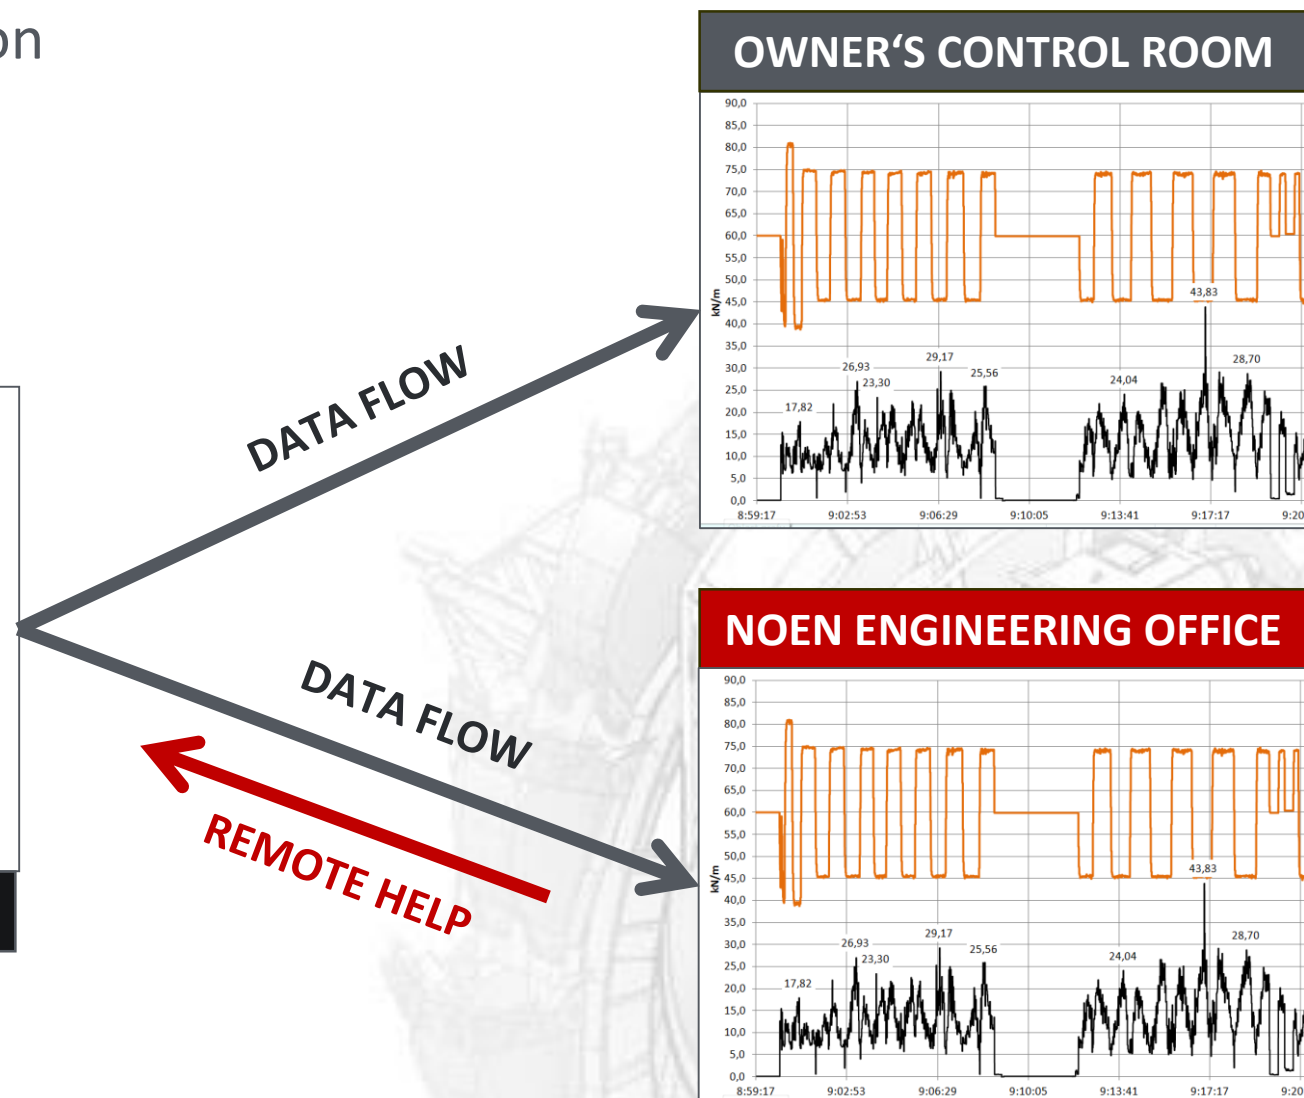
on

OWNER'S CONTROL ROOM

90,0
85,0
80,0
75,0
70,0
65,0
60,0
55,0
50,0
45,0
40,0
35,0
30,0
25,0
20,0
15,0
10,0
5,0
0,0

kN/m

17,82
26,93
23,30
29,17
25,56
24,04
43,83
28,70

8:59:17
9:02:53
9:06:29
9:10:05
9:13:41
9:17:17
9:20

DATA FLOW

NOEN ENGINEERING OFFICE

90,0
85,0
80,0
75,0
70,0
65,0
60,0
55,0
50,0
45,0
40,0
35,0
30,0
25,0
20,0
15,0
10,0
5,0
0,0

kN/m

17,82
26,93
23,30
29,17
25,56
24,04
43,83
28,70

8:59:17
9:02:53
9:06:29
9:10:05
9:13:41
9:17:17
9:20

DATA FLOW

REMOTE HELP